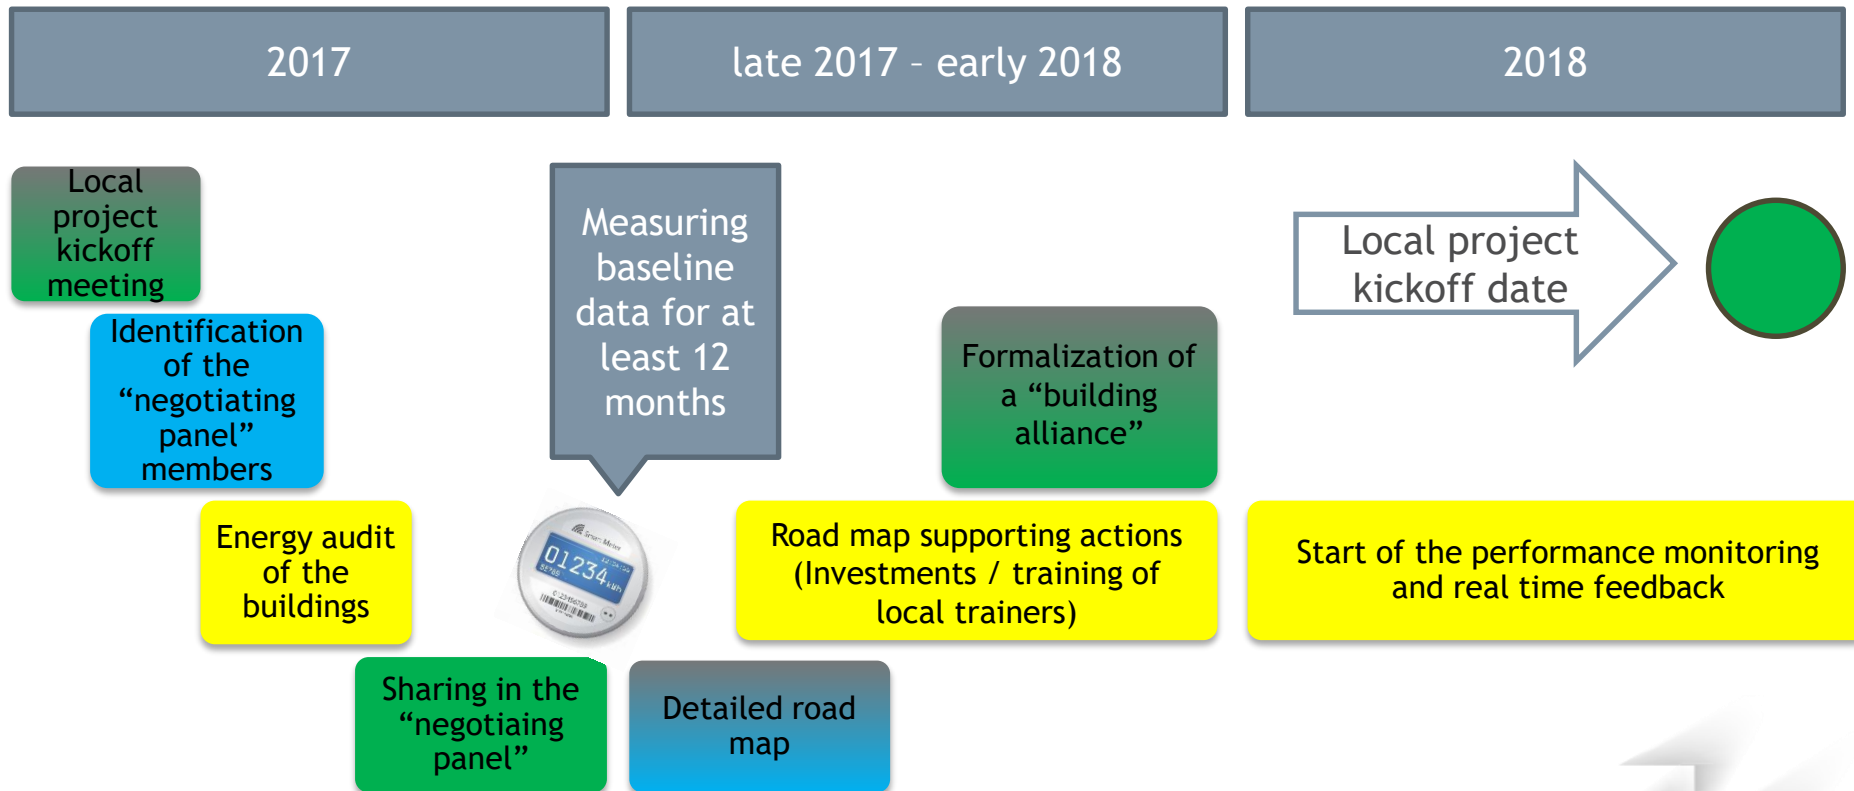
2017

late 2017 – early 2018

2018

Local project kickoff meeting

Identification of the “negotiating panel” members

Energy audit of the buildings

Sharing in the “negotiaing panel”

Measuring baseline data for at least 12 months

01234

Detailed road map

Road map supporting actions (Investments / training of local trainers)

Formalization of a “building alliance”

Local project kickoff date

Start of the performance monitoring and real time feedback